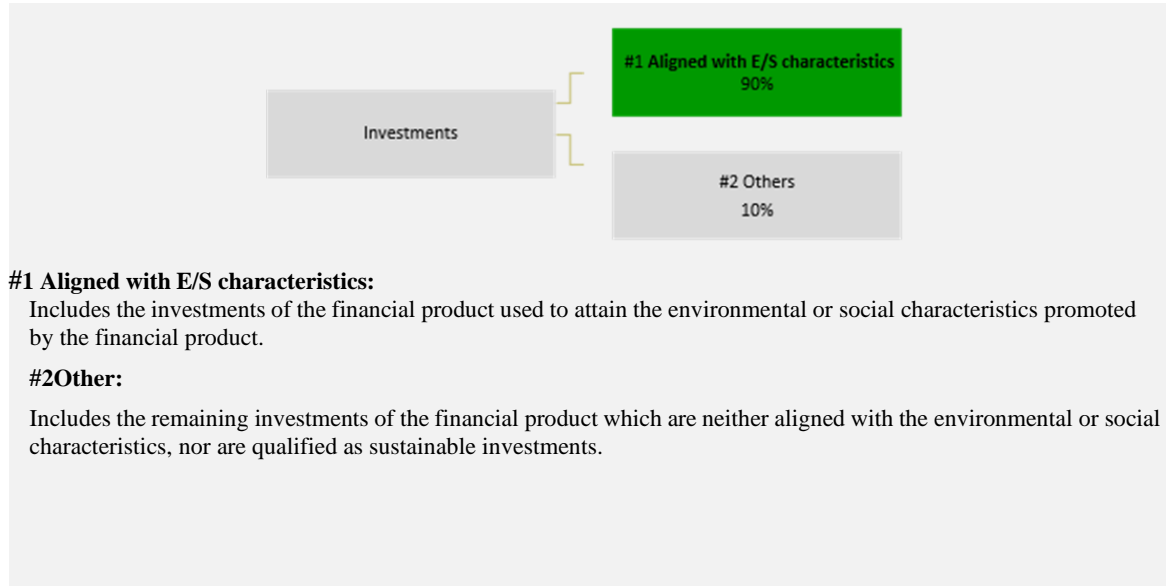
Investments

#1 Aligned with E/S characteristics
90%

#2 Others
10%

#1 Aligned with E/S characteristics:

Includes the investments of the financial product used to attain the environmental or social characteristics promoted by the financial product.

#2Other:

Includes the remaining investments of the financial product which are neither aligned with the environmental or social characteristics, nor are qualified as sustainable investments.